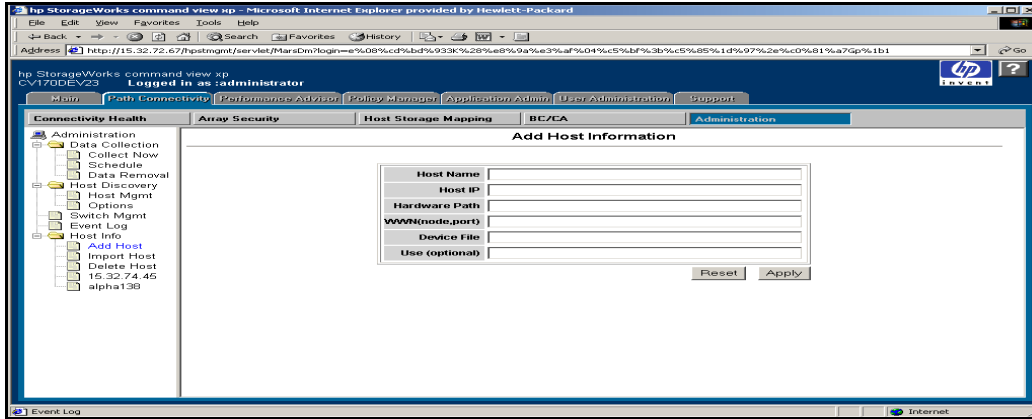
hp StorageWorks command view xp - Microsoft Internet Explorer provided by Hewlett-Packard

File Edit View Favorites Tools Help

Back Search Favorites History

Address http://15.32.72.67/hpstmgmt/servlet/MarsDm?login=e%08%cd%bd%933K%28%e8%9a%e3%af%04%c5%bf%3b%c5%85%1d%97%2e%c0%81%a7Gp%1b1 Go

hp StorageWorks command view xp
CV170DEV23 Logged in as :administrator

invent

Main | Path Connectivity | Performance Advisor | Policy Manager | Application Admin | User Administration | Support

Connectivity Health | Array Security | Host Storage Mapping | BC/CA | Administration

Administration
Data Collection
Collect Now
Schedule
Data Removal
Host Discovery
Host Mgmt
Options
Switch Mgmt
Event Log
Host Info
Add Host
Import Host
Delete Host
15.32.74.45
alpha138

Add Host Information

| Host Name | |
|---|---|
| Host IP | |
| Hardware Path | |
| WWN(node,port) | |
| Device File | |
| Use (optional) | |

Reset Apply

Event Log

Internet